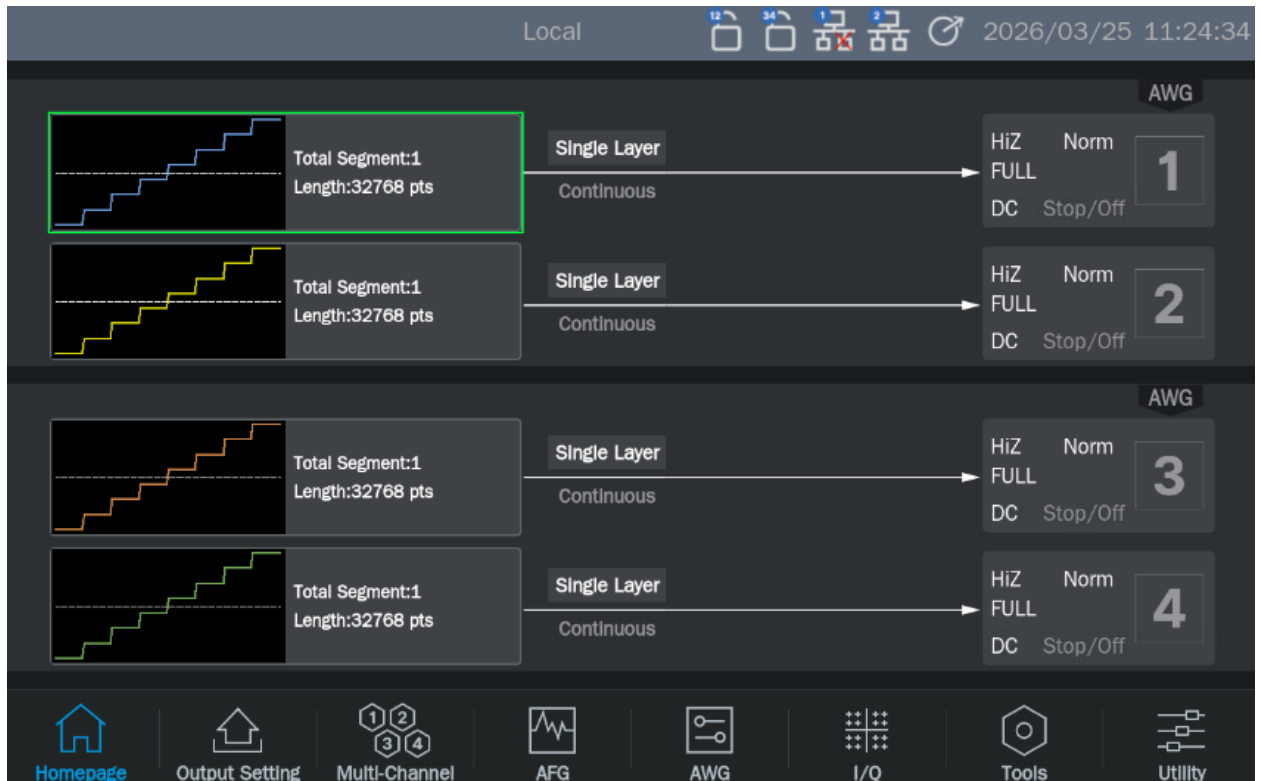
Local 12 34 1 2 2026/03/25 11:24:34

AWG

Total Segment:1
Length:32768 pts

Single Layer
Continuous

HiZ Norm
FULL
DC Stop/Off
1

Total Segment:1
Length:32768 pts

Single Layer
Continuous

HiZ Norm
FULL
DC Stop/Off
2

AWG

Total Segment:1
Length:32768 pts

Single Layer
Continuous

HiZ Norm
FULL
DC Stop/Off
3

Total Segment:1
Length:32768 pts

Single Layer
Continuous

HiZ Norm
FULL
DC Stop/Off
4

Homepage Output Setting 1 2 3 4 Multi-Channel AFG AWG I/Q Tools Utility